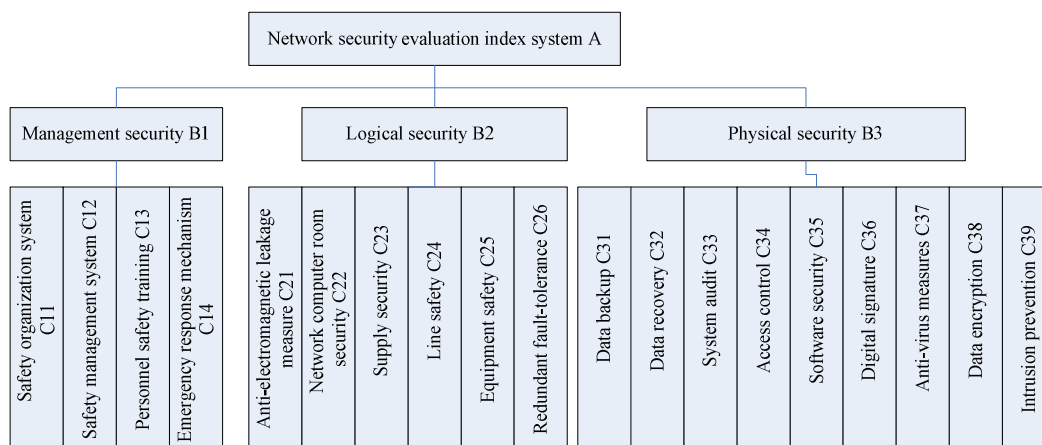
Network security evaluation index system A

Management security B1

Logical security B2

Physical security B3

Safety organization system C11

Safety management system C12

Personnel safety training C13

Emergency response mechanism C14

Anti-electromagnetic leakage measure C21

Network computer room security C22

Supply security C23

Line safety C24

Equipment safety C25

Redundant fault-tolerance C26

Data backup C31

Data recovery C32

System audit C33

Access control C34

Software security C35

Digital signature C36

Anti-virus measures C37

Data encryption C38

Intrusion prevention C39